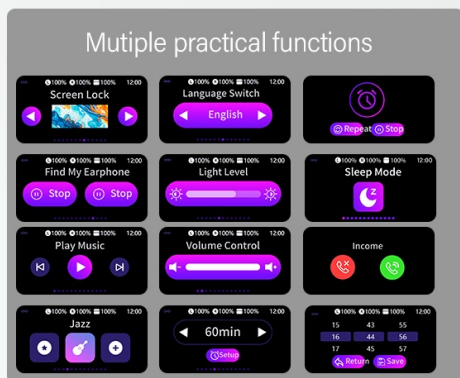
Mutiple practical functions

100% 100% 100% 12:00
Screen Lock

100% 100% 100% 12:00
Language Switch
English

Repeat Stop

100% 100% 100% 12:00
Find My Earphone
Stop Stop

100% 100% 100% 12:00
Light Level

100% 100% 100% 12:00
Sleep Mode

100% 100% 100% 12:00
Play Music

100% 100% 100% 12:00
Volume Control

Income

100% 100% 100% 12:00
Jazz

100% 100% 100% 12:00
60min
Setup

100% 100% 100% 12:00
| 15 | 43 | 55 |
|---|---|---|
| 16 | 44 | 56 |
| 17 | 45 | 57 |
Return Save